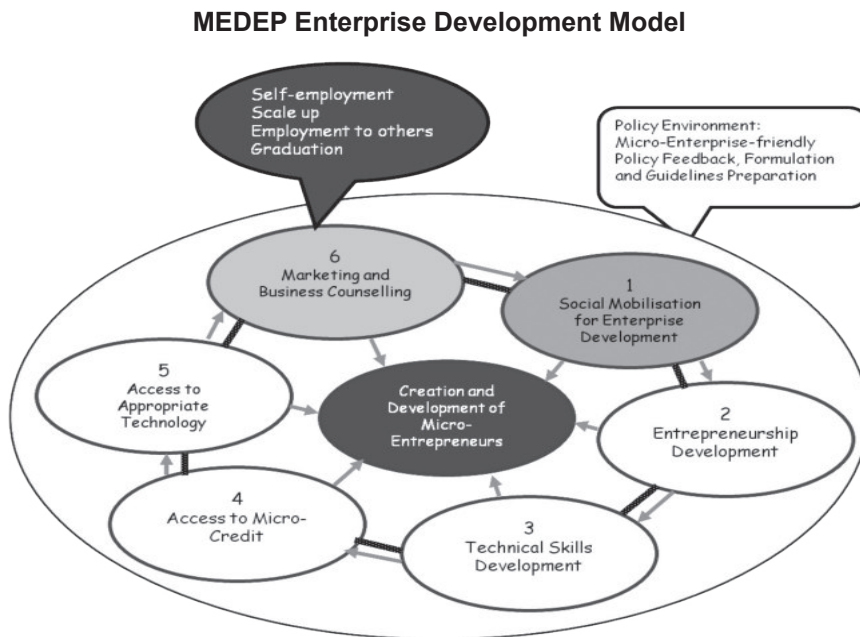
MEDEP Enterprise Development Model

Self-employment
Scale up
Employment to others
Graduation

Policy Environment:
Micro-Enterprise-friendly
Policy Feedback, Formulation
and Guidelines Preparation

6
Marketing and
Business Counselling

1
Social Mobilisation
for Enterprise
Development

5
Access to
Appropriate
Technology

Creation and
Development of
Micro-
Entrepreneurs

2
Entrepreneurship
Development

4
Access to Micro-
Credit

3
Technical Skills
Development